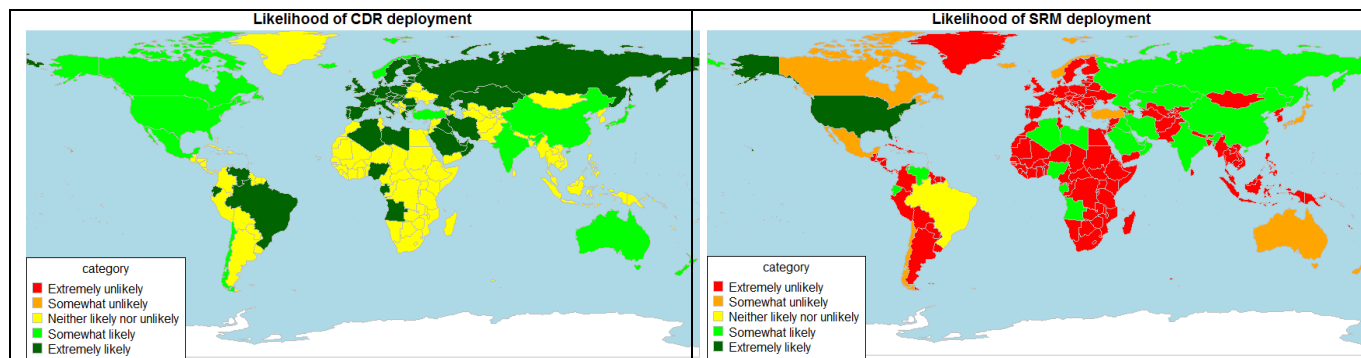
Likelihood of CDR deployment

category
Extremely unlikely
Somewhat unlikely
Neither likely nor unlikely
Somewhat likely
Extremely likely

Likelihood of SRM deployment

category
Extremely unlikely
Somewhat unlikely
Neither likely nor unlikely
Somewhat likely
Extremely likely